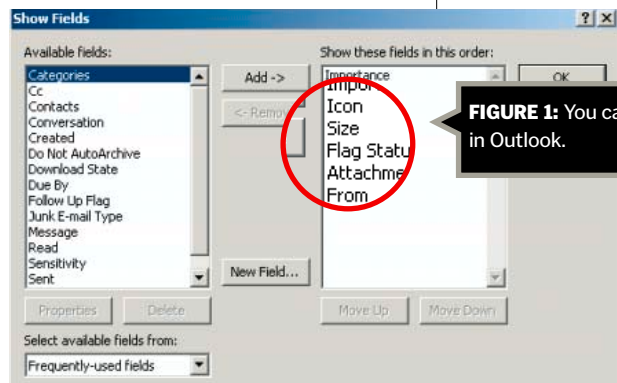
Show Fields

? X

Available fields:

Categories
Cc
Contacts
Conversation
Created
Do Not AutoArchive
Download State
Due By
Follow Up Flag
Junk E-mail Type
Message
Read
Sensitivity
Sent

Add ->

<- Remo

New Field...

Properties

Delete

Select available fields from:

Frequently-used fields

Show these fields in this order:

Importance
Impor
Icon
Size
Flag Statu
Attachme
From

OK

Move Up

Move Down

FIGURE 1: You ca in Outlook.